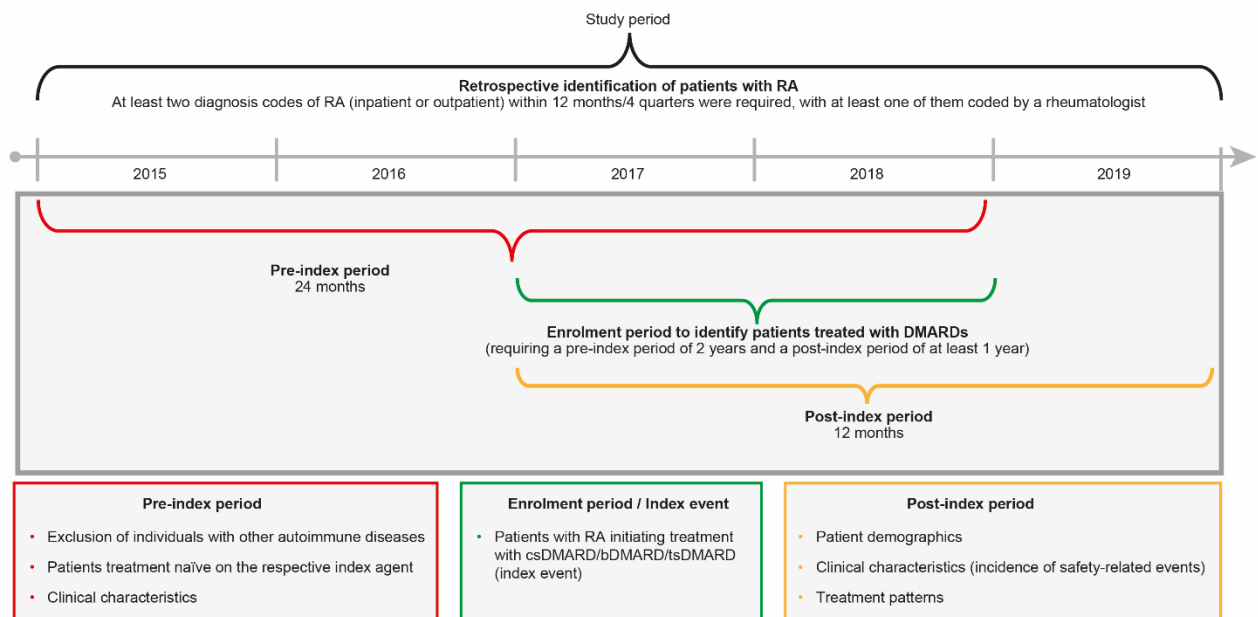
Study period

Retrospective identification of patients with RA
At least two diagnosis codes of RA (inpatient or outpatient) within 12 months/4 quarters were required, with at least one of them coded by a rheumatologist

2015 2016 2017 2018 2019

Pre-index period
24 months

Enrolment period to identify patients treated with DMARDs
(requiring a pre-index period of 2 years and a post-index period of at least 1 year)

Post-index period
12 months

Pre-index period
• Exclusion of individuals with other autoimmune diseases
• Patients treatment naïve on the respective index agent
• Clinical characteristics

Enrolment period / Index event
• Patients with RA initiating treatment with csDMARD/bDMARD/tsDMARD (index event)

Post-index period
• Patient demographics
• Clinical characteristics (incidence of safety-related events)
• Treatment patterns